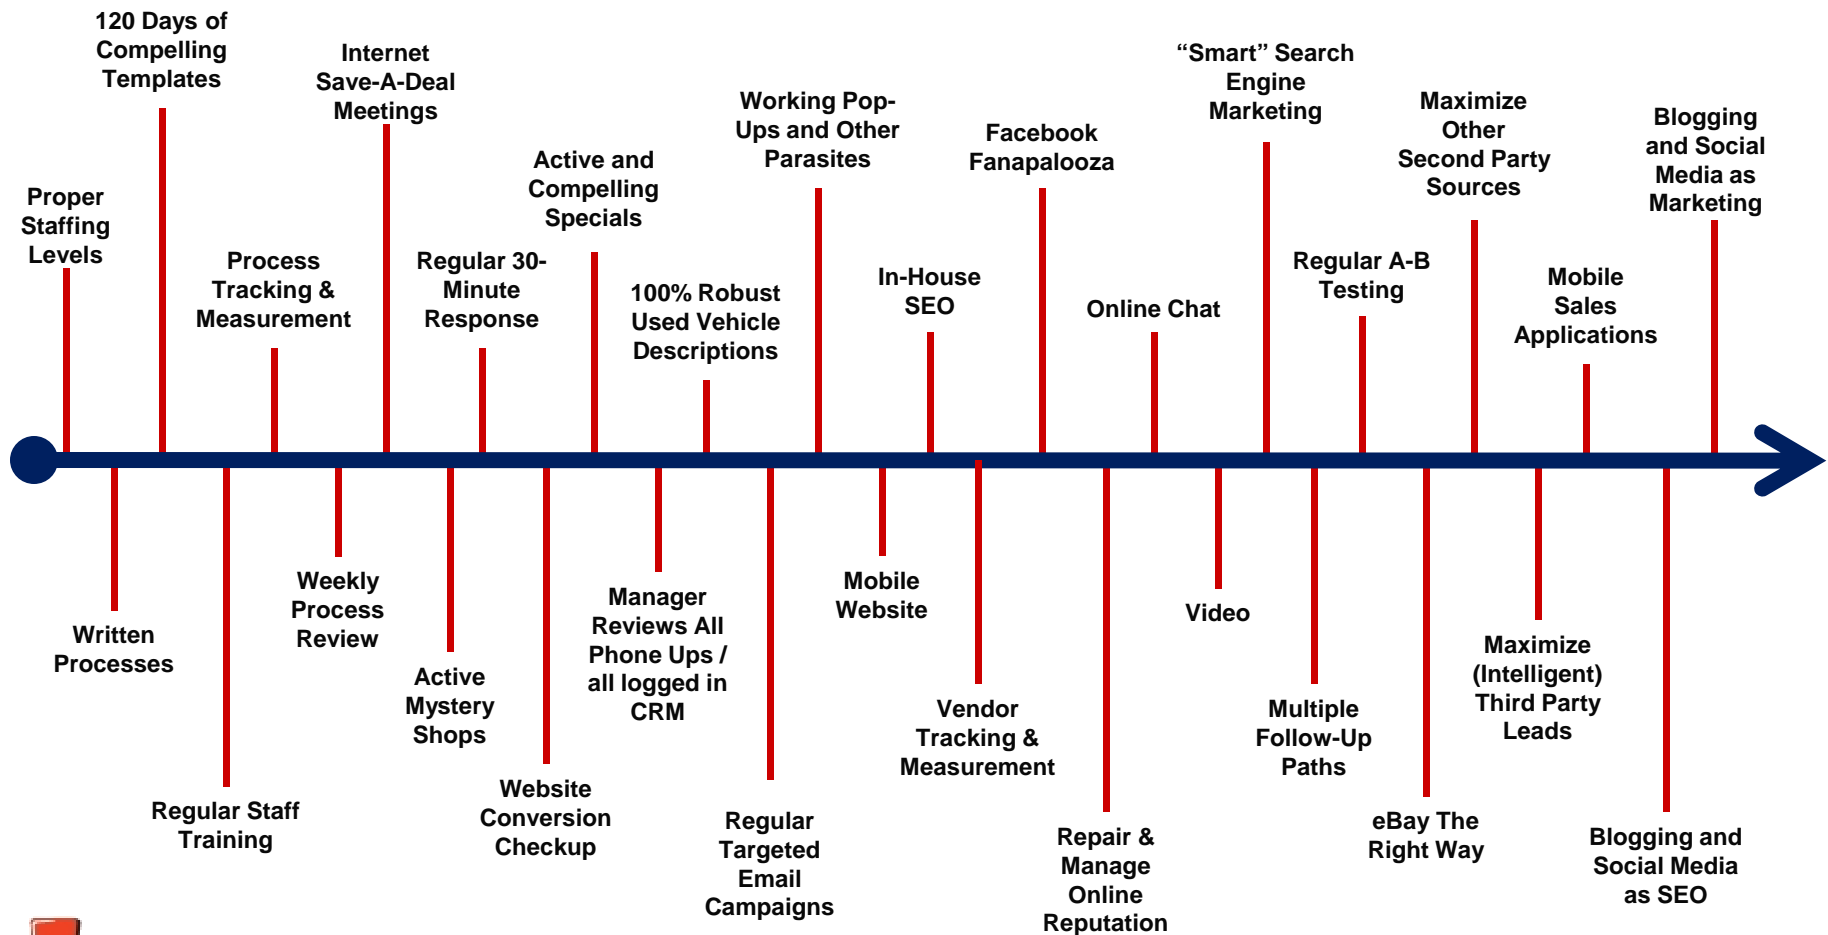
Proper Staffing Levels

120 Days of Compelling Templates

Process Tracking & Measurement

Internet Save-A-Deal Meetings

Regular 30-Minute Response

Active and Compelling Specials

100% Robust Used Vehicle Descriptions

Working Pop-Ups and Other Parasites

In-House SEO

Facebook Fanapalooza

Online Chat

“Smart” Search Engine Marketing

Regular A-B Testing

Maximize Other Second Party Sources

Mobile Sales Applications

Blogging and Social Media as Marketing

Written Processes

Regular Staff Training

Weekly Process Review

Active Mystery Shops

Website Conversion Checkup

Manager Reviews All Phone Ups / all logged in CRM

Regular Targeted Email Campaigns

Mobile Website

Vendor Tracking & Measurement

Repair & Manage Online Reputation

Video

Multiple Follow-Up Paths

eBay The Right Way

Maximize (Intelligent) Third Party Leads

Blogging and Social Media as SEO